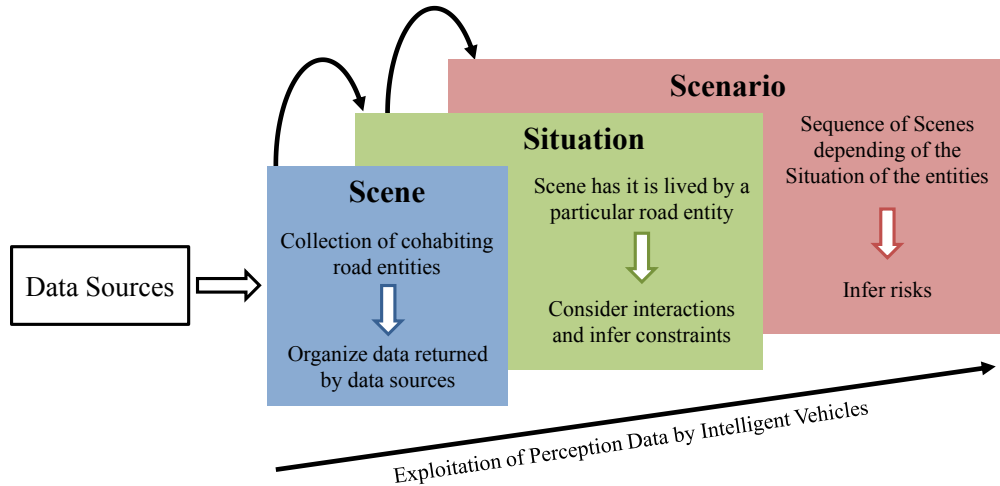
Data Sources

Scene
Collection of cohabiting road entities
Organize data returned by data sources

Situation
Scene has it is lived by a particular road entity
Consider interactions and infer constraints

Scenario
Sequence of Scenes depending of the Situation of the entities
Infer risks

Exploitation of Perception Data by Intelligent Vehicles